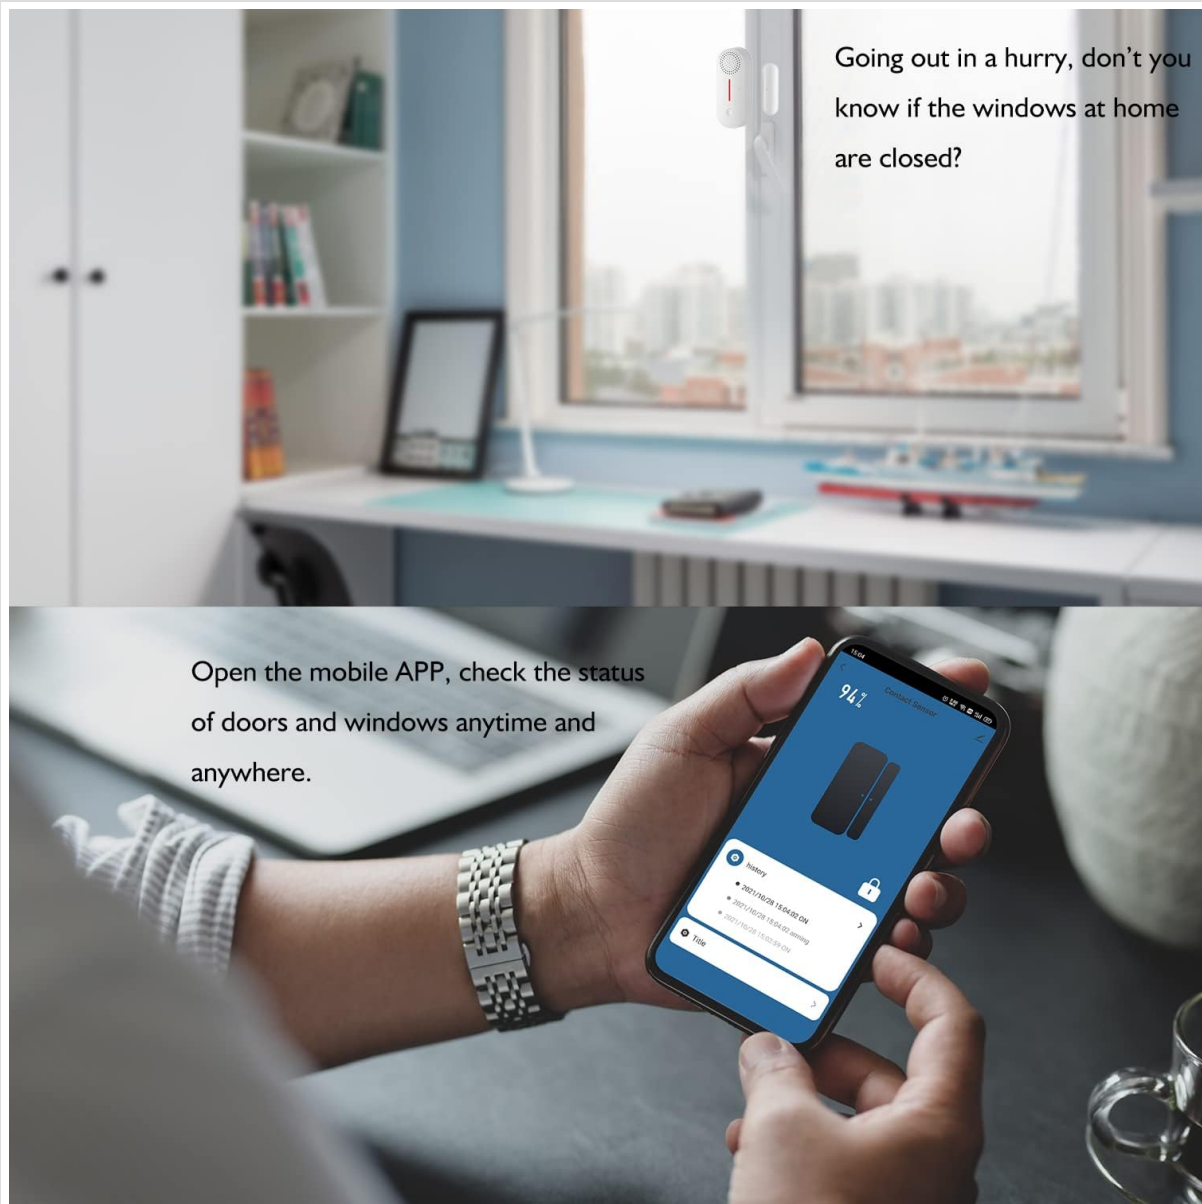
Going out in a hurry, don't you know if the windows at home are closed?

Open the mobile APP, check the status of doors and windows anytime and anywhere.

15:04

94%

Contact Sensor

history

2021/10/28 15:04:02 ON

2021/10/28 15:04:02 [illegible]

2021/10/28 15:02:59 ON

Title